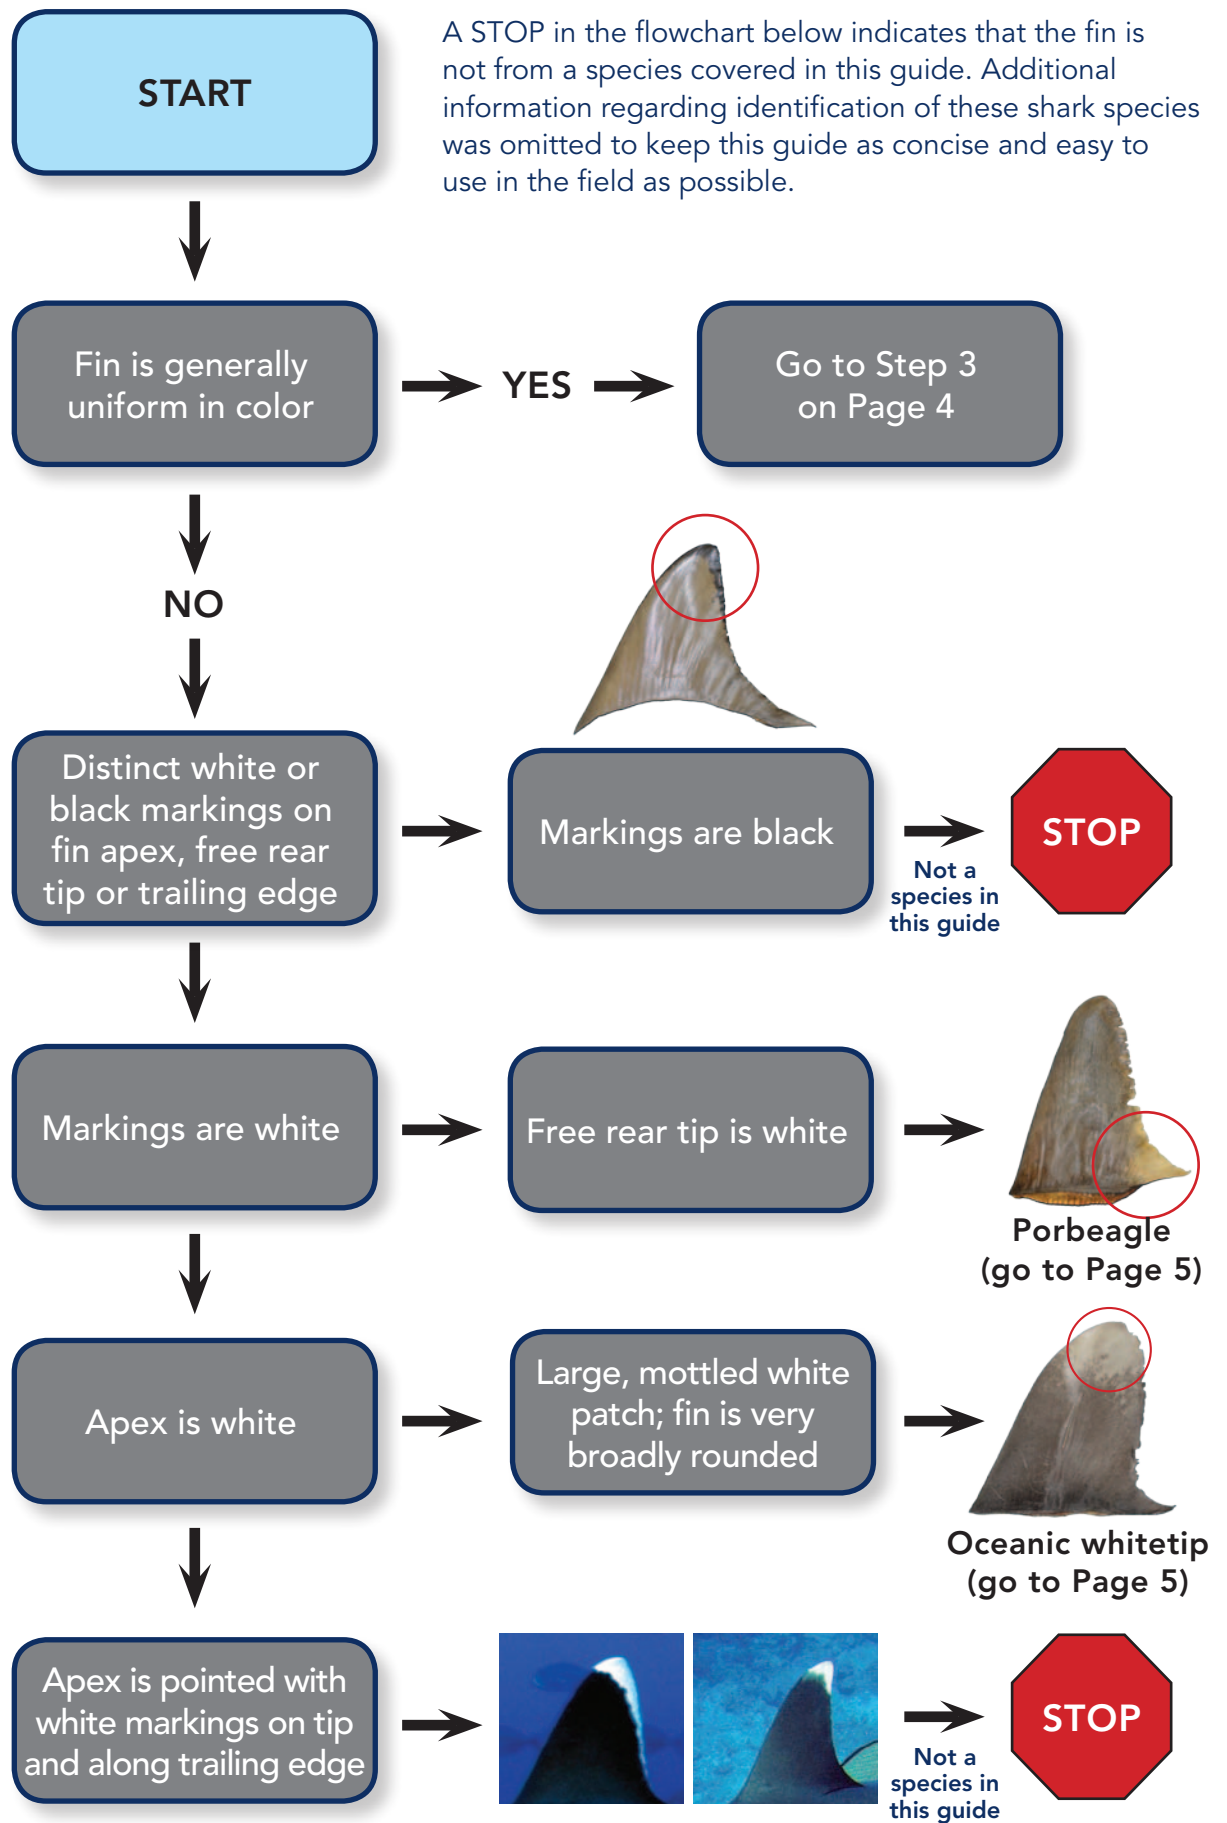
START

A STOP in the flowchart below indicates that the fin is not from a species covered in this guide. Additional information regarding identification of these shark species was omitted to keep this guide as concise and easy to use in the field as possible.

Fin is generally uniform in color

YES

Go to Step 3 on Page 4

NO

Distinct white or black markings on fin apex, free rear tip or trailing edge

Markings are black

STOP

Not a species in this guide

Markings are white

Free rear tip is white

Porbeagle (go to Page 5)

Apex is white

Large, mottled white patch; fin is very broadly rounded

Oceanic whitetip (go to Page 5)

Apex is pointed with white markings on tip and along trailing edge

STOP

Not a species in this guide